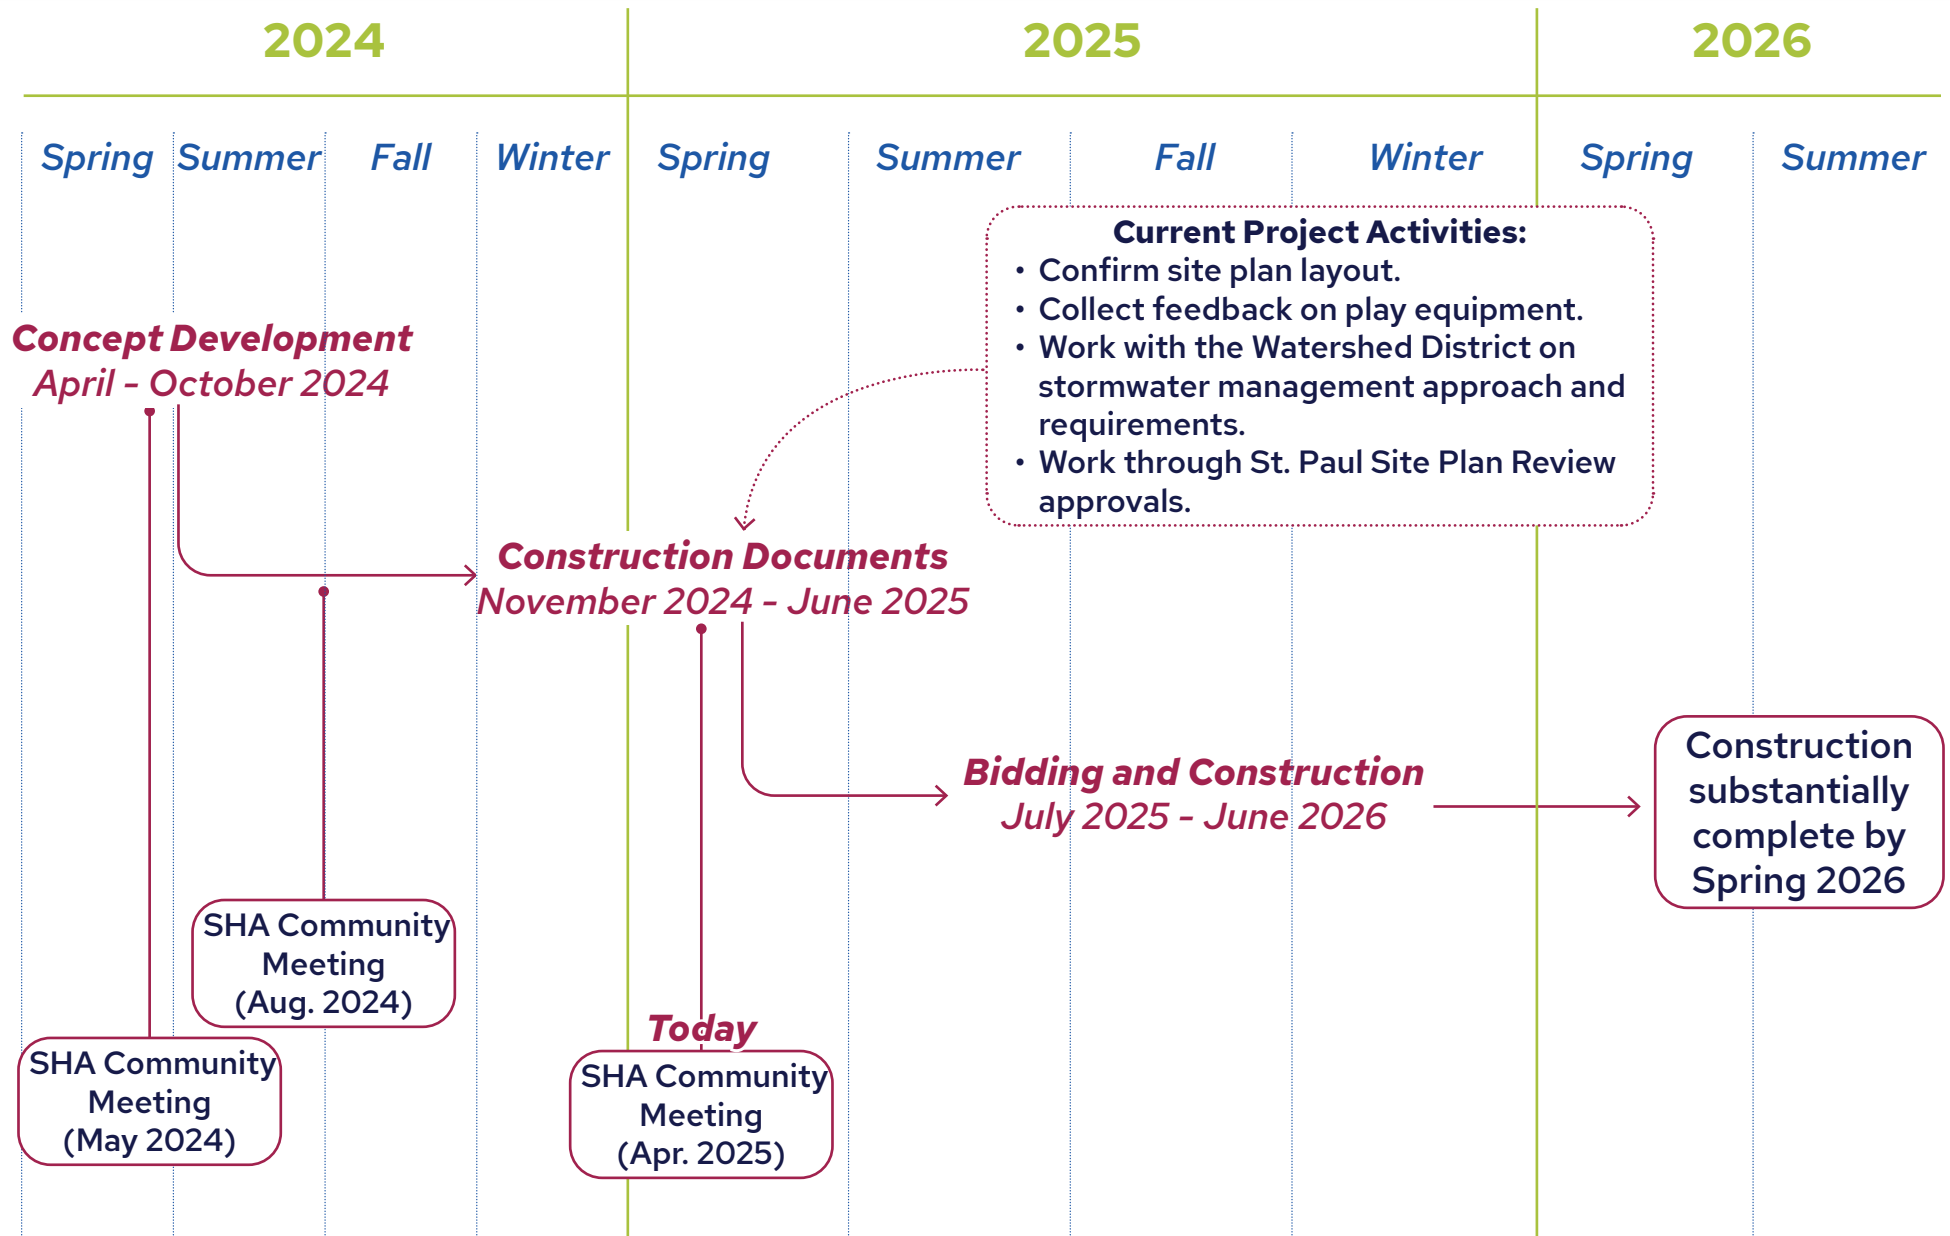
2024

2025

2026

Spring Summer Fall Winter Spring Summer Fall Winter Spring Summer

Current Project Activities:
• Confirm site plan layout.
• Collect feedback on play equipment.
• Work with the Watershed District on stormwater management approach and requirements.
• Work through St. Paul Site Plan Review approvals.

Concept Development
April - October 2024

Construction Documents
November 2024 - June 2025

Bidding and Construction
July 2025 - June 2026

Construction substantially complete by Spring 2026

SHA Community Meeting (Aug. 2024)

SHA Community Meeting (May 2024)

Today

SHA Community Meeting (Apr. 2025)